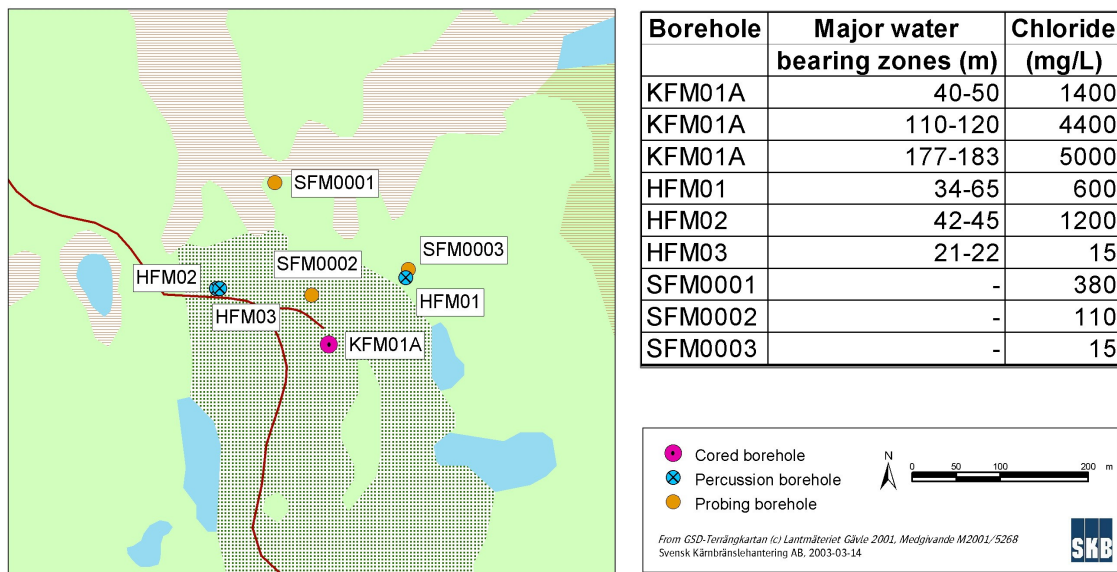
SFM0001

SFM0003

HFM02

SFM0002

HFM01

HFM03

KFM01A

| Borehole | Major water bearing zones (m) | Chloride (mg/L) |
|---|---|---|
| KFM01A | 40-50 | 1400 |
| KFM01A | 110-120 | 4400 |
| KFM01A | 177-183 | 5000 |
| HFM01 | 34-65 | 600 |
| HFM02 | 42-45 | 1200 |
| HFM03 | 21-22 | 15 |
| SFM0001 | - | 380 |
| SFM0002 | - | 110 |
| SFM0003 | - | 15 |

Cored borehole
Percussion borehole
Probing borehole

N

0 50 100 200 m

From GSD-Terrängkartan (c) Lantmäteriet Gävle 2001, Medgivande M2001/5268
Svensk Kärnbränslehantering AB, 2003-03-14

SKB